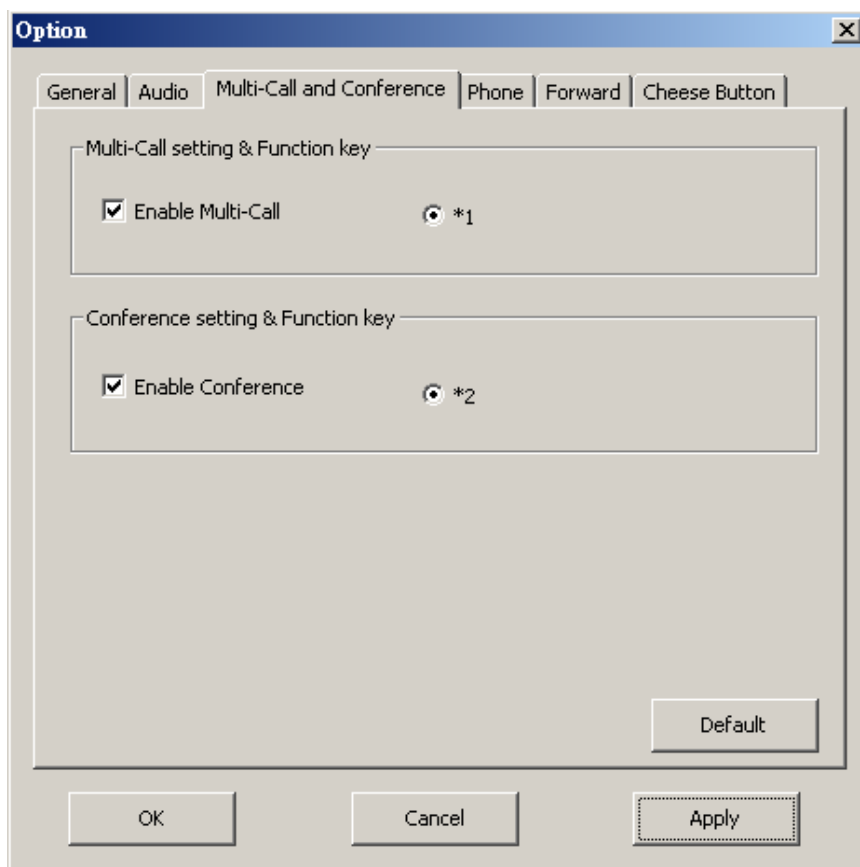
Option

General | Audio | Multi-Call and Conference | Phone | Forward | Cheese Button

Multi-Call setting & Function key

Enable Multi-Call

*1

Conference setting & Function key

Enable Conference

*2

Default

OK

Cancel

Apply